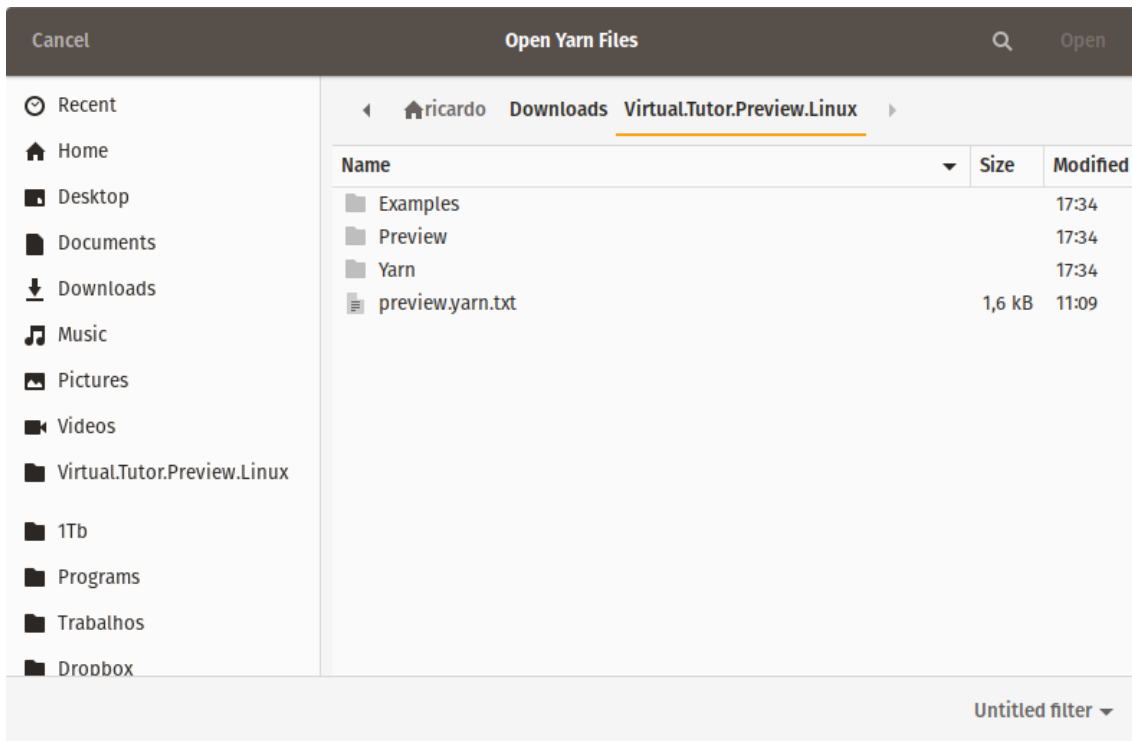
Cancel
Open Yarn Files
Open

Recent
Home
Desktop
Documents
Downloads
Music
Pictures
Videos
Virtual.Tutor.Preview.Linux
1Tb
Programs
Trabalhos
Dropbox

ricardo Downloads Virtual.Tutor.Preview.Linux

| Name | Size | Modified |
|---|---|---|
| Examples | | 17:34 |
| Preview | | 17:34 |
| Yarn | | 17:34 |
| preview.yarn.txt | 1,6 kB | 11:09 |

Untitled filter